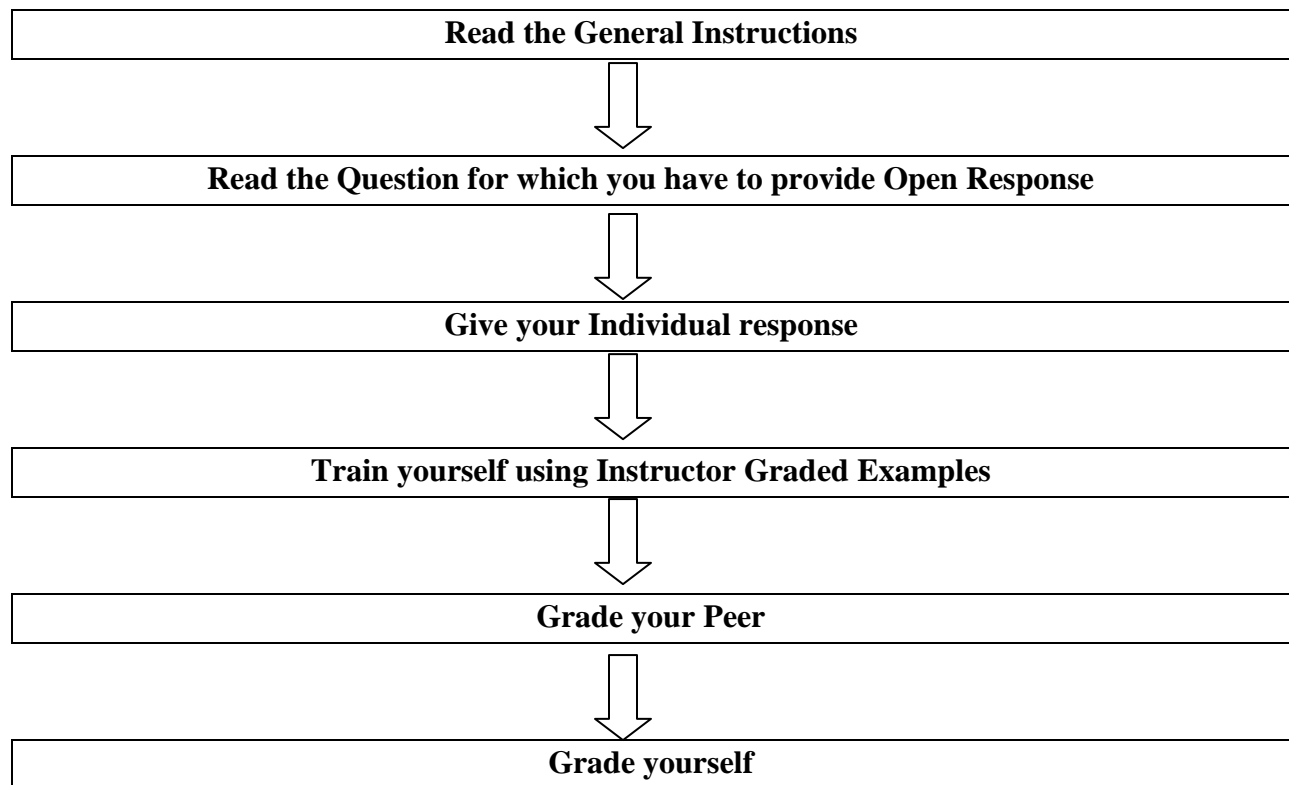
Read the General Instructions

Read the Question for which you have to provide Open Response

Give your Individual response

Train yourself using Instructor Graded Examples

Grade your Peer

Grade yourself